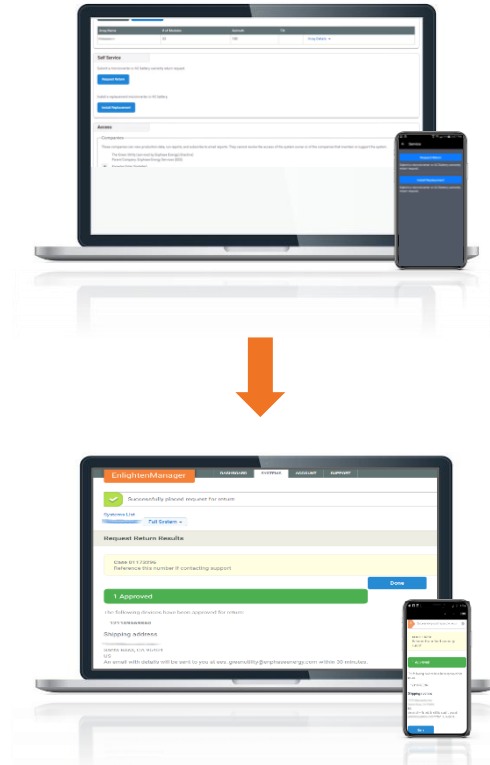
Self Service

Request Return

Install Replacement

Access

Companies

Service

Request Return

Install Replacement

EnlightenManager

DASHBOARD

SYSTEMS

ACCOUNT

SUPPORT

Successfully placed request for return

Systems List

Full System

Request Return Results

Case 01172096
Reference this number if contacting support.

Done

1 Approved

The following devices have been approved for return:

Shipping address

US

An email with details will be sent to you at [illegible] within 30 minutes.

Approved

Shipping address